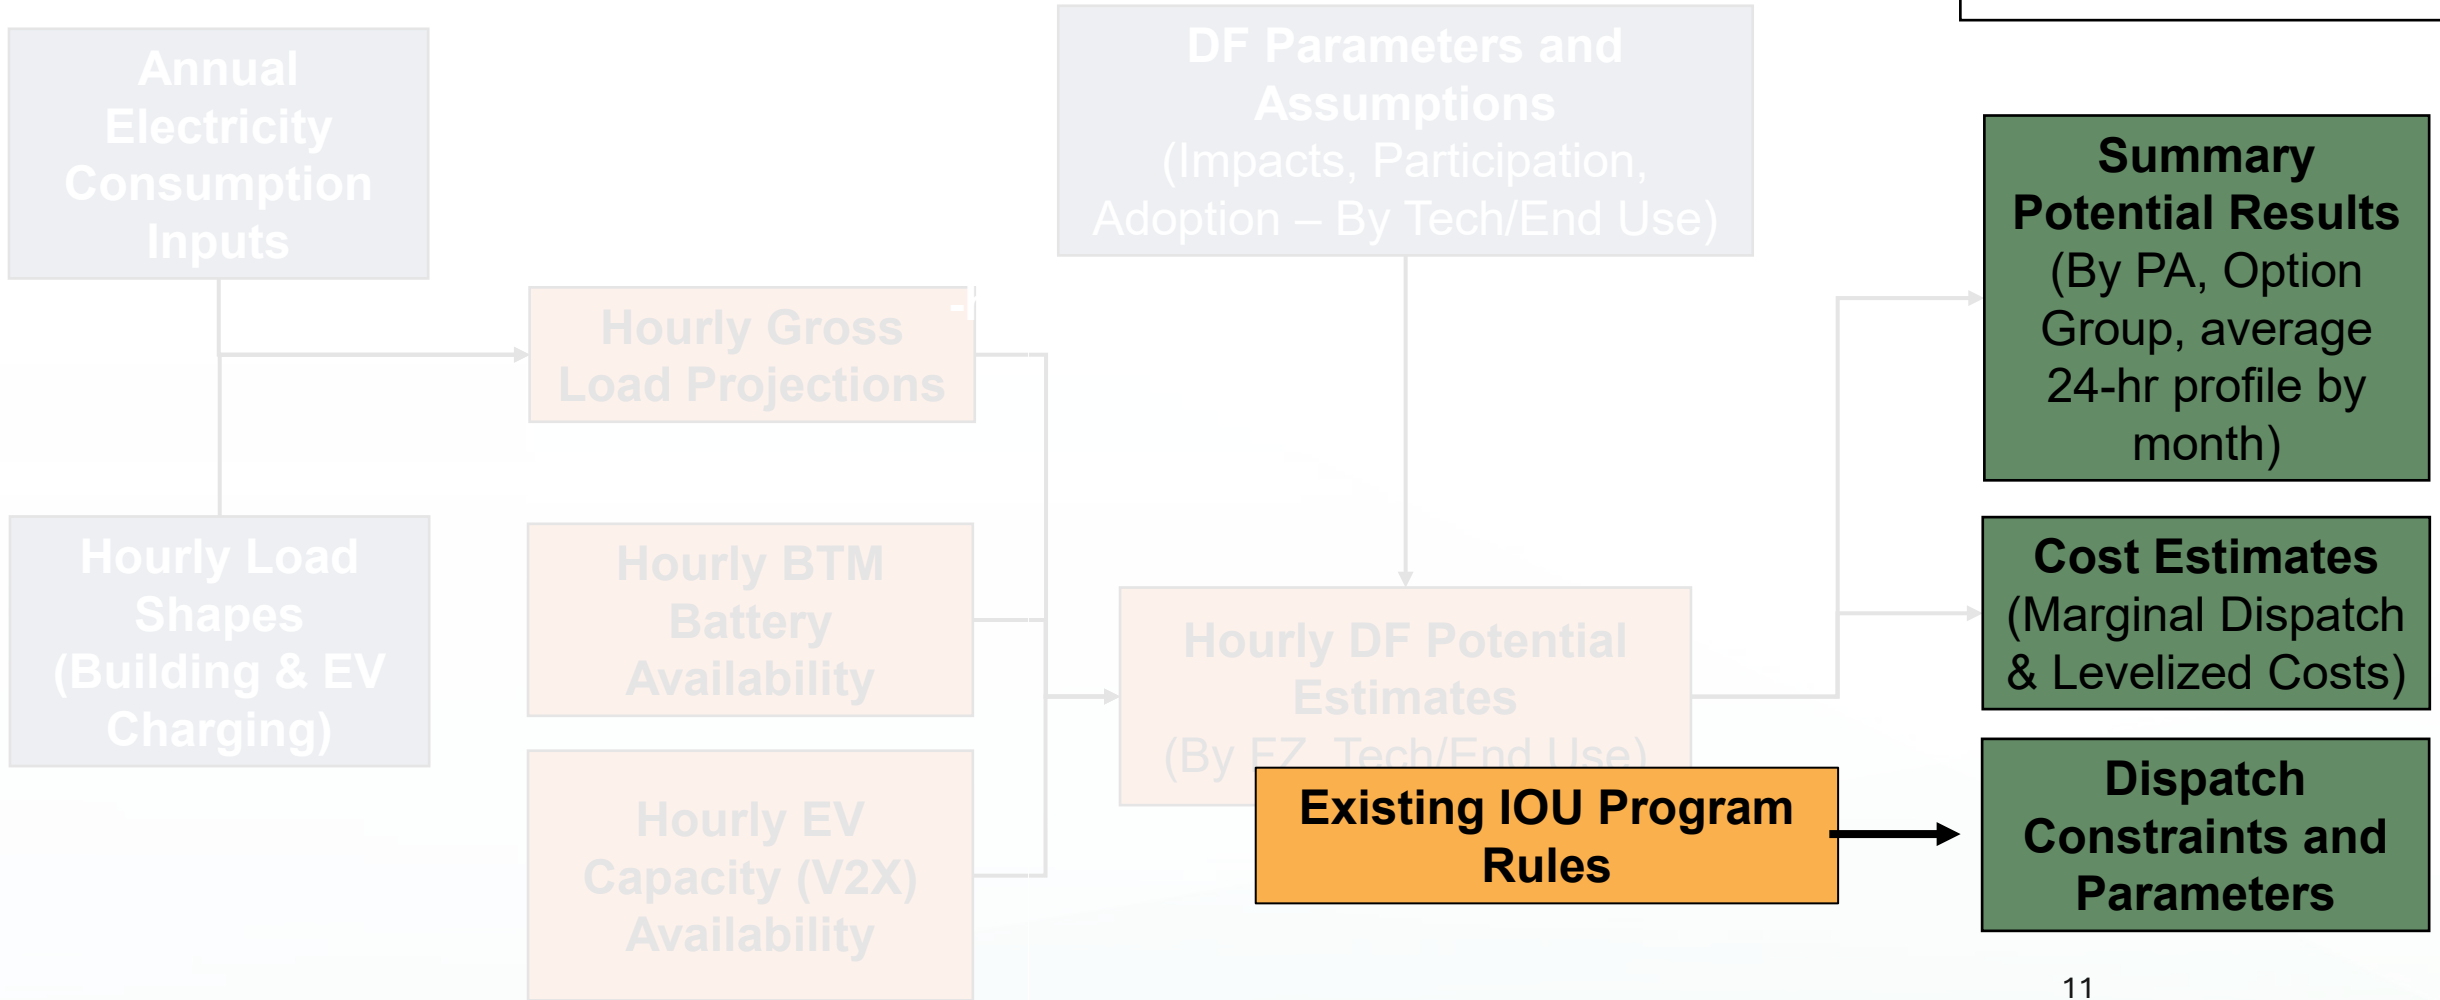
Annual Electricity Consumption Inputs

Hourly Load Shapes (Building & EV Charging)

Hourly Gross Load Projections

Hourly BTM Battery Availability

Hourly EV Capacity (V2X) Availability

DF Parameters and Assumptions (Impacts, Participation, Adoption – By Tech/End Use)

Hourly DF Potential Estimates (By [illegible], Tech/End Use)

Existing IOU Program Rules

Summary Potential Results (By PA, Option Group, average 24-hr profile by month)

Cost Estimates (Marginal Dispatch & Levelized Costs)

Dispatch Constraints and Parameters

11